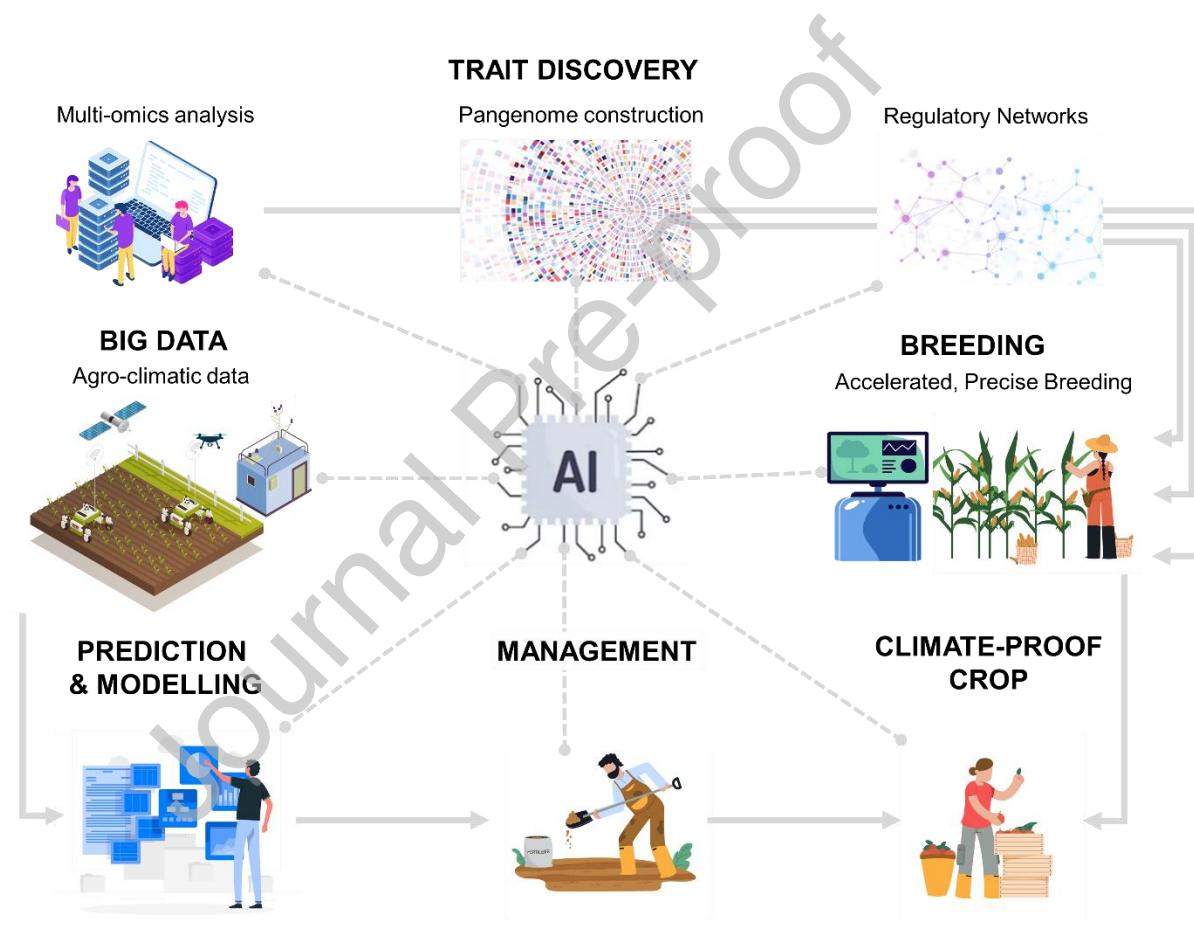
TRAIT DISCOVERY

Multi-omics analysis

Pangenome construction

Regulatory Networks

BIG DATA

Agro-climatic data

BREEDING

Accelerated, Precise Breeding

AI

PREDICTION & MODELLING

MANAGEMENT

CLIMATE-PROOF CROP

FERTILIZER

Journal Pre-proof